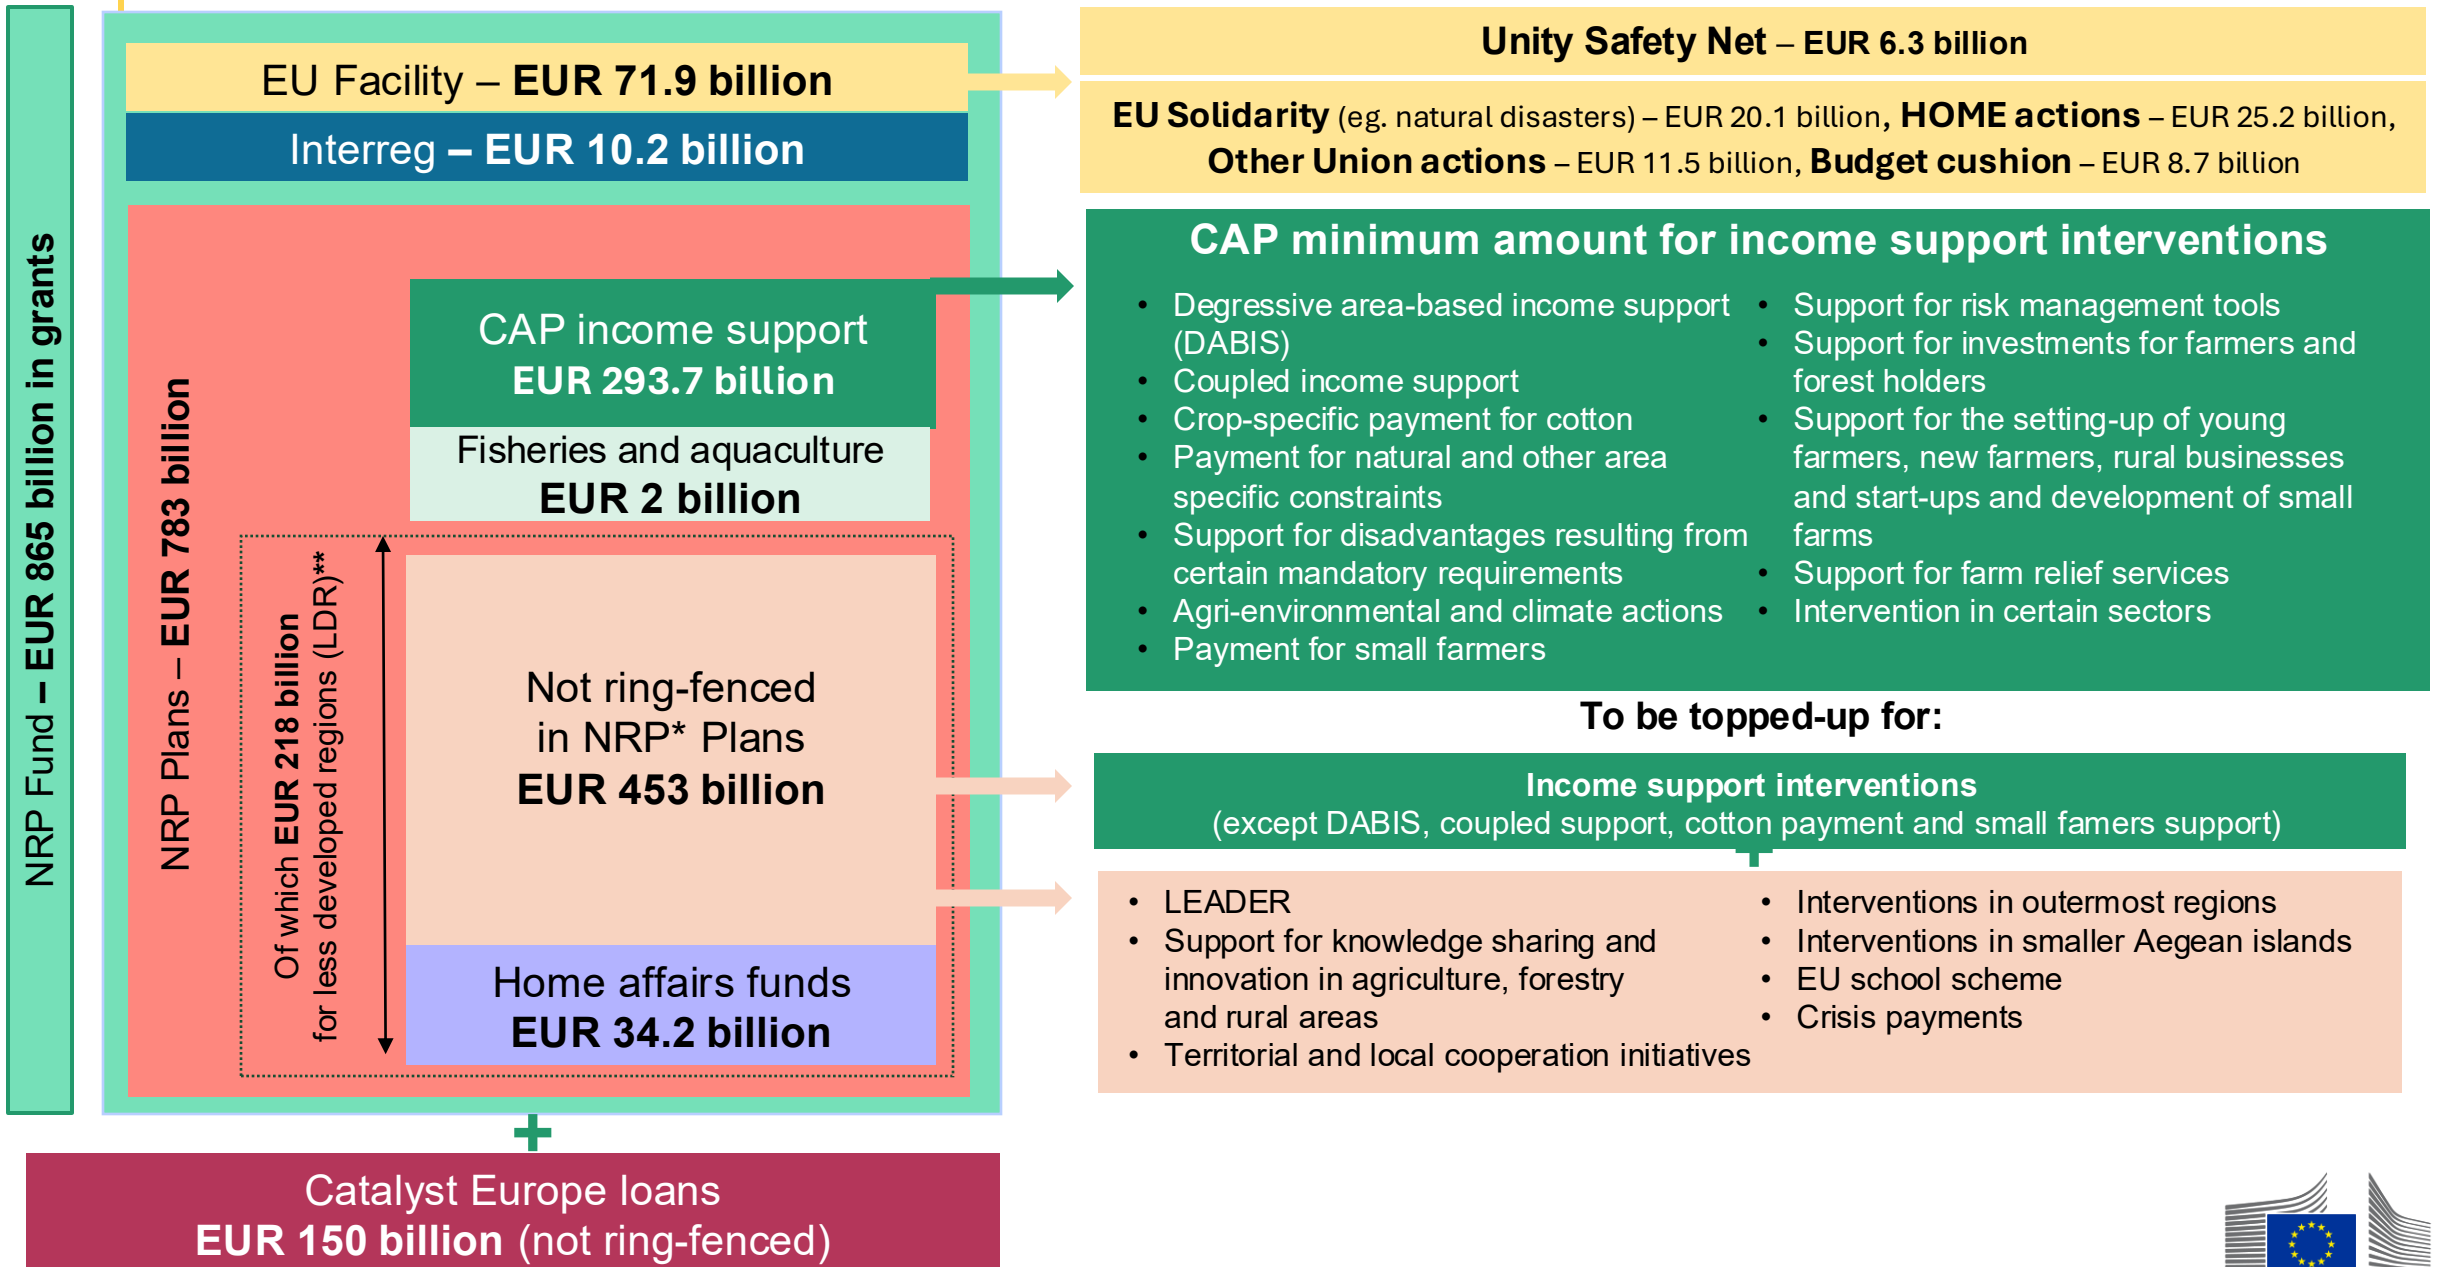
NRP Fund – EUR 865 billion in grants

EU Facility – EUR 71.9 billion

Interreg – EUR 10.2 billion

NRP Plans – EUR 783 billion

CAP income support
EUR 293.7 billion

Fisheries and aquaculture
EUR 2 billion

Of which EUR 218 billion for less developed regions (LDR)**

Not ring-fenced in NRP* Plans
EUR 453 billion

Home affairs funds
EUR 34.2 billion

Catalyst Europe loans
EUR 150 billion (not ring-fenced)

Unity Safety Net – EUR 6.3 billion

EU Solidarity (eg. natural disasters) – EUR 20.1 billion, HOME actions – EUR 25.2 billion, Other Union actions – EUR 11.5 billion, Budget cushion – EUR 8.7 billion

CAP minimum amount for income support interventions

• Degressive area-based income support (DABIS)
• Coupled income support
• Crop-specific payment for cotton
• Payment for natural and other area specific constraints
• Support for disadvantages resulting from certain mandatory requirements
• Agri-environmental and climate actions
• Payment for small farmers

• Support for risk management tools
• Support for investments for farmers and forest holders
• Support for the setting-up of young farmers, new farmers, rural businesses and start-ups and development of small farms
• Support for farm relief services
• Intervention in certain sectors

To be topped-up for:

Income support interventions
(except DABIS, coupled support, cotton payment and small famers support)

• LEADER
• Support for knowledge sharing and innovation in agriculture, forestry and rural areas
• Territorial and local cooperation initiatives

• Interventions in outermost regions
• Interventions in smaller Aegean islands
• EU school scheme
• Crisis payments